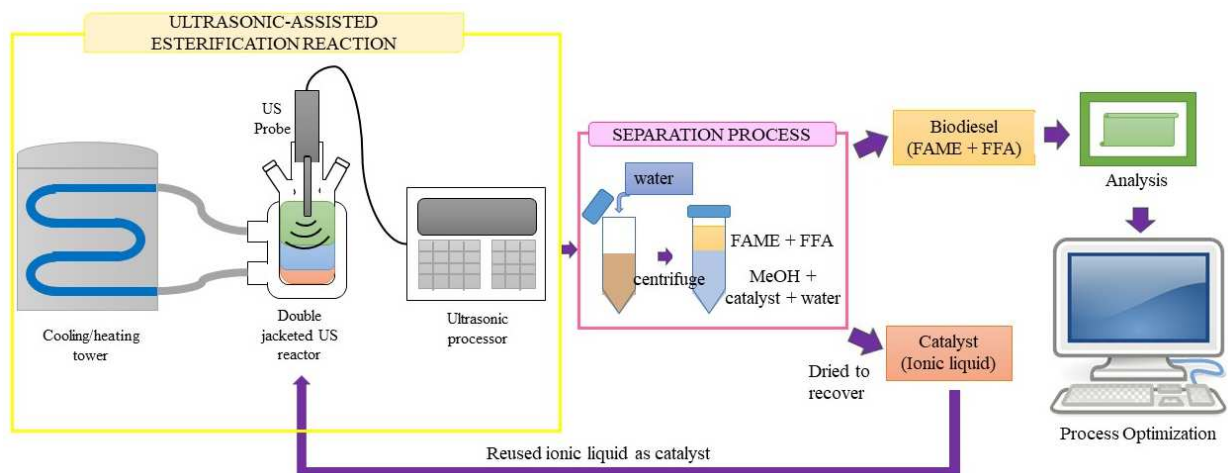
ULTRASONIC-ASSISTED ESTERIFICATION REACTION

US Probe

Cooling/heating tower

Double jacketed US reactor

Ultrasonic processor

SEPARATION PROCESS

water

centrifuge

FAME + FFA

MeOH + catalyst + water

Biodiesel (FAME + FFA)

Analysis

Catalyst (Ionic liquid)

Dried to recover

Process Optimization

Reused ionic liquid as catalyst